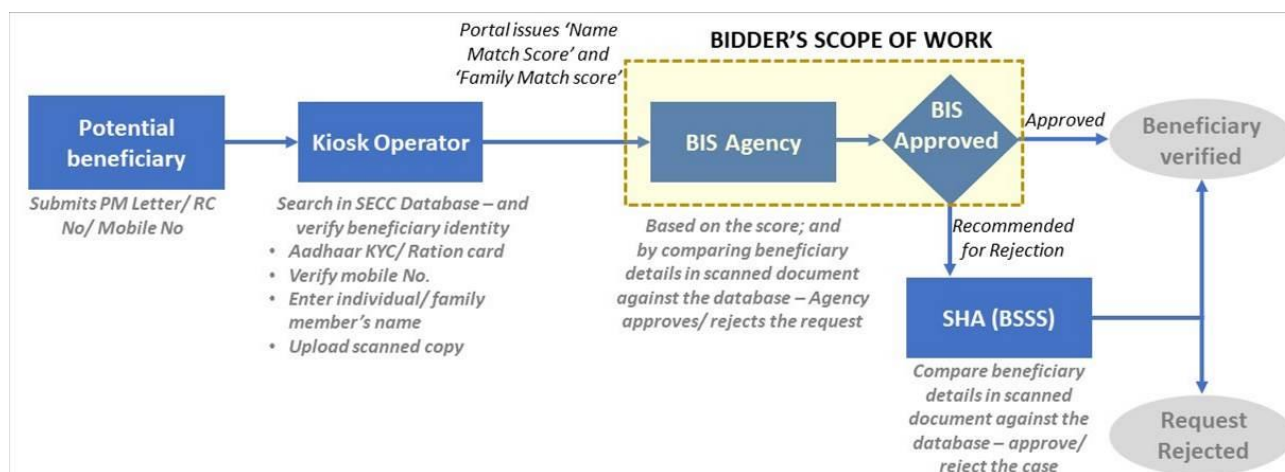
Portal issues 'Name Match Score' and 'Family Match score'

BIDDER'S SCOPE OF WORK

Potential beneficiary

Submits PM Letter/ RC No/ Mobile No

Kiosk Operator

Search in SECC Database – and verify beneficiary identity
- Aadhaar KYC/ Ration card
- Verify mobile No.
- Enter individual/ family member's name
- Upload scanned copy

BIS Agency

Based on the score; and by comparing beneficiary details in scanned document against the database – Agency approves/ rejects the request

BIS Approved

Approved

Beneficiary verified

Recommended for Rejection

SHA (BSSS)

Compare beneficiary details in scanned document against the database – approve/ reject the case

Request Rejected